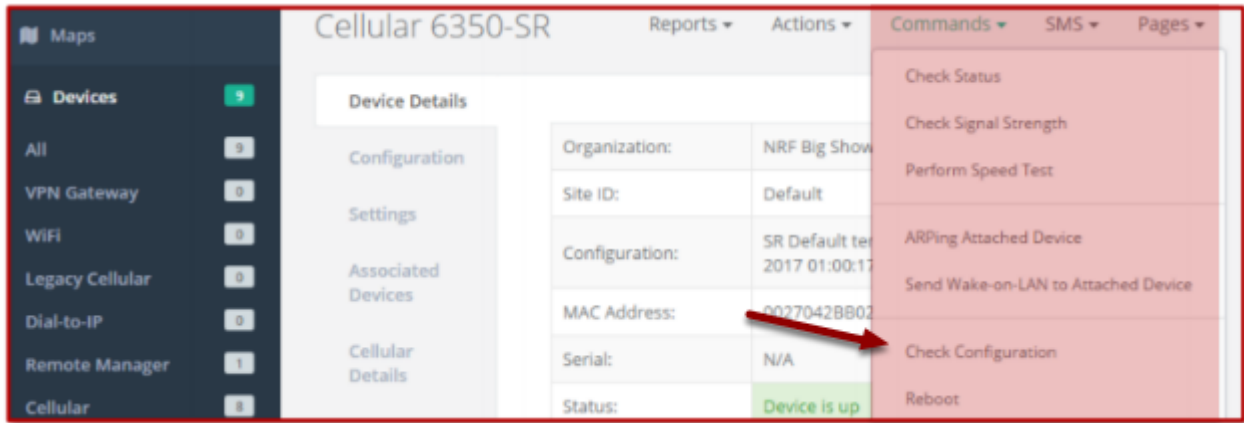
Maps

Devices 9

All 9

VPN Gateway 0

WiFi 0

Legacy Cellular 0

Dial-to-IP 0

Remote Manager 1

Cellular 8

Cellular 6350-SR

Reports ▾ Actions ▾ Commands ▾ SMS ▾ Pages ▾

Device Details

Configuration

Settings

Associated Devices

Cellular Details

| Organization: | NRF Big Show |
|---|---|
| Site ID: | Default |
| Configuration: | SR Default te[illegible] 2017 01:00:17 |
| MAC Address: | 0027042BB02 |
| Serial: | N/A |
| Status: | Device is up |

Check Status

Check Signal Strength

Perform Speed Test

ARPing Attached Device

Send Wake-on-LAN to Attached Device

Check Configuration

Reboot